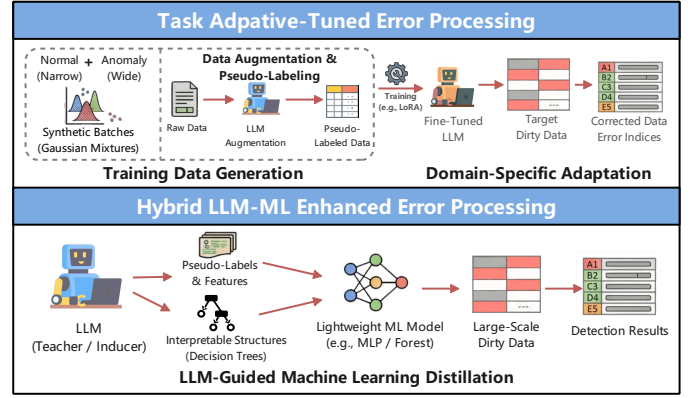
Task Adpative-Tuned Error Processing

Normal (Narrow) + Anomaly (Wide)

Synthetic Batches (Gaussian Mixtures)

Data Augmentation & Pseudo-Labeling

Raw Data

LLM Augmentation

Pseudo-Labeled Data

Training (e.g., LoRA)

Fine-Tuned LLM

Target Dirty Data

Corrected Data Error Indices

A1
B2
C3
D4
E5

Training Data Generation

Domain-Specific Adaptation

Hybrid LLM-ML Enhanced Error Processing

Pseudo-Labels & Features

Interpretable Structures (Decision Trees)

LLM (Teacher / Inducer)

Lightweight ML Model (e.g., MLP / Forest)

Large-Scale Dirty Data

Detection Results

A1
B2
C3
D4
E5

LLM-Guided Machine Learning Distillation